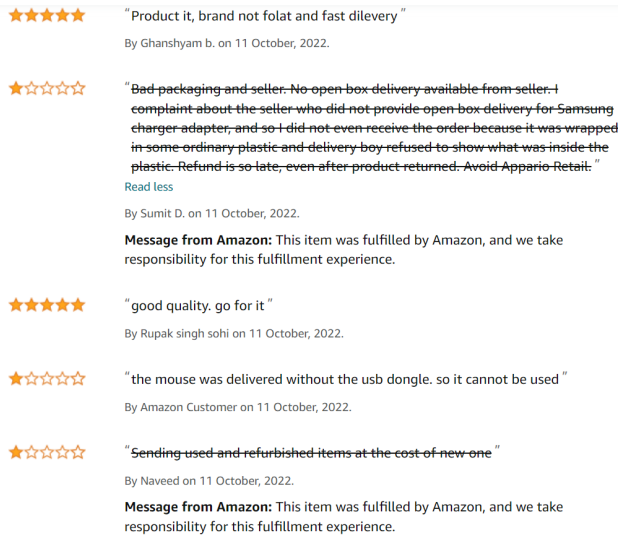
“Product it, brand not folat and fast dilevery”

By Ghanshyam b. on 11 October, 2022.

“~~Bad packaging and seller. No open box delivery available from seller. I complaint about the seller who did not provide open box delivery for Samsung charger adapter, and so I did not even receive the order because it was wrapped in some ordinary plastic and delivery boy refused to show what was inside the plastic. Refund is so late, even after product returned. Avoid Appario Retail.~~”

Read less

By Sumit D. on 11 October, 2022.

**Message from Amazon:** This item was fulfilled by Amazon, and we take responsibility for this fulfillment experience.

“good quality. go for it”

By Rupak singh sohi on 11 October, 2022.

“the mouse was delivered without the usb dongle. so it cannot be used”

By Amazon Customer on 11 October, 2022.

“~~Sending used and refurbished items at the cost of new one~~”

By Naveed on 11 October, 2022.

**Message from Amazon:** This item was fulfilled by Amazon, and we take responsibility for this fulfillment experience.